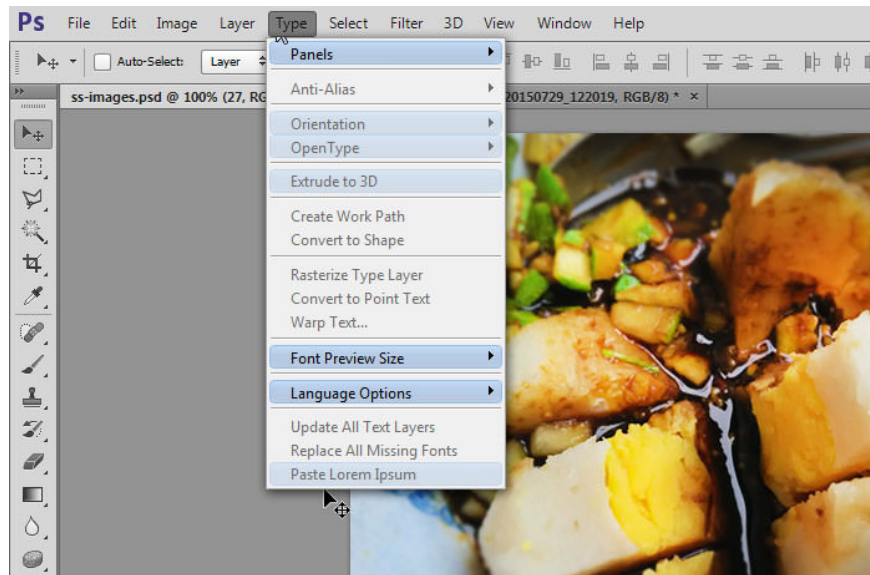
Ps File Edit Image Layer Type Select Filter 3D View Window Help

Auto-Select: Layer

ss-images.psd @ 100% (27, RG

20150729_122019, RGB/8) * ×

Panels
Anti-Alias
Orientation
OpenType
Extrude to 3D
Create Work Path
Convert to Shape
Rasterize Type Layer
Convert to Point Text
Warp Text...
Font Preview Size
Language Options
Update All Text Layers
Replace All Missing Fonts
Paste Lorem Ipsum